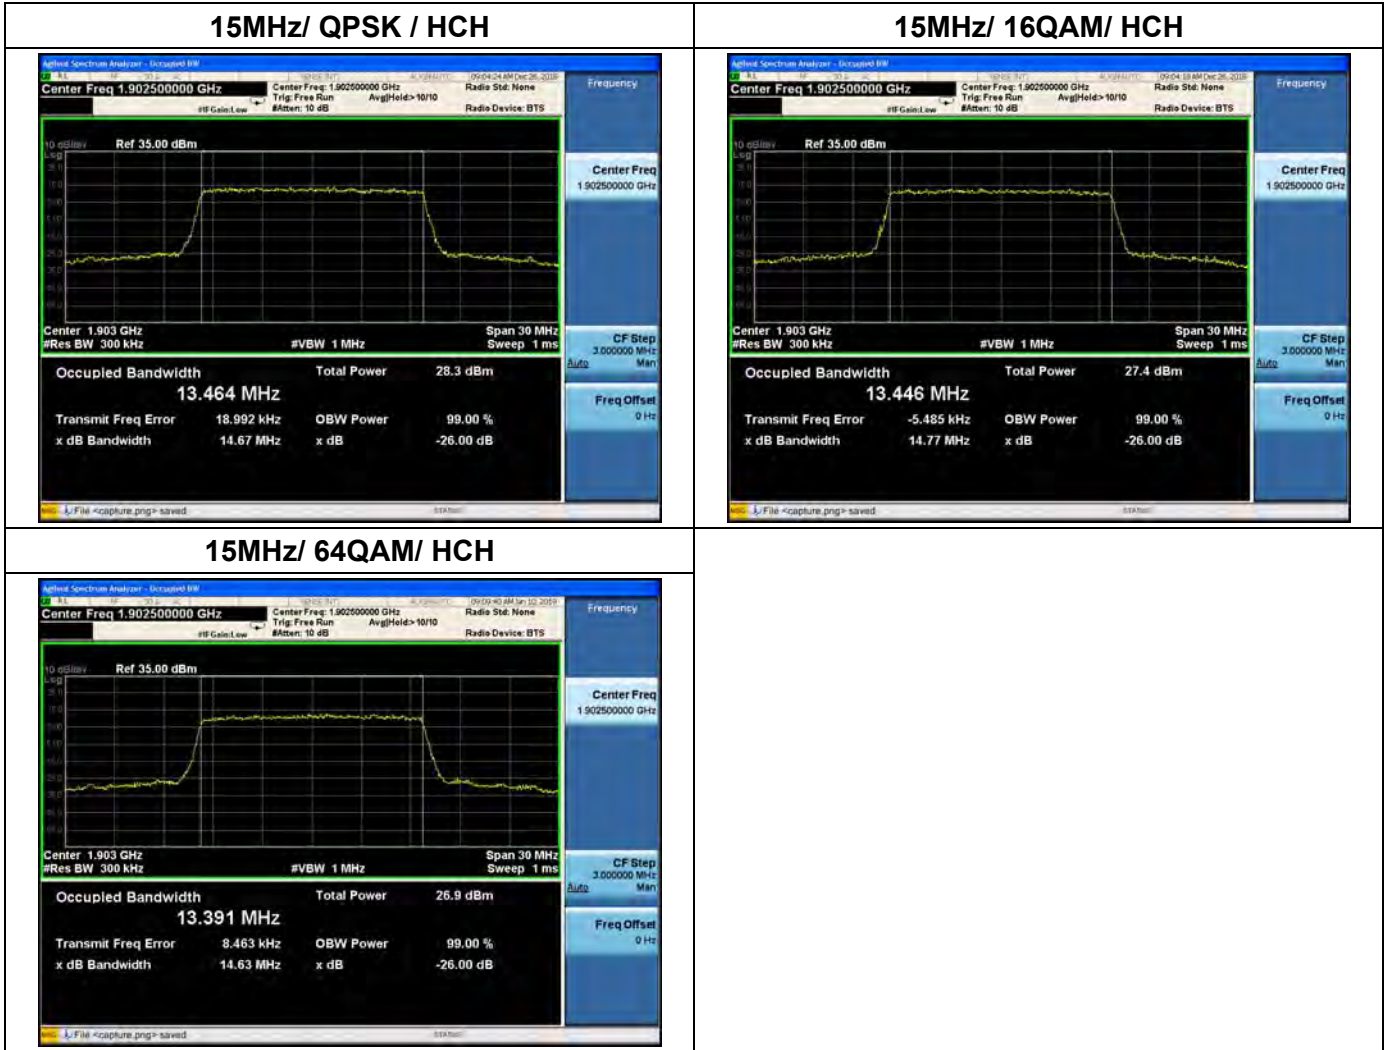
| 15MHz/ QPSK / HCH | 15MHz/ 16QAM/ HCH |
|---|---|
| Agilent Spectrum Analyzer - Occupied BW<br>Center Freq 1.902500000 GHz<br>Center Freq: 1.902500000 GHz<br>Trig: Free Run Avg\|Hold:>10/10<br>#IFGain:Low #Atten: 10 dB<br>Radio Std: None<br>Radio Device: BTS<br>Frequency<br>10 dB/div Ref 35.00 dBm<br>Log<br>Center 1.903 GHz<br>#Res BW 300 kHz<br>#VBW 1 MHz<br>Span 30 MHz<br>Sweep 1 ms<br>Center Freq<br>1.902500000 GHz<br>CF Step<br>3.000000 MHz<br>Auto Man<br>Freq Offset<br>0 Hz<br>Occupied Bandwidth<br>13.464 MHz<br>Total Power 28.3 dBm<br>Transmit Freq Error 18.992 kHz<br>OBW Power 99.00 %<br>x dB Bandwidth 14.67 MHz<br>x dB -26.00 dB<br>File <capture.png> saved | Agilent Spectrum Analyzer - Occupied BW<br>Center Freq 1.902500000 GHz<br>Center Freq: 1.902500000 GHz<br>Trig: Free Run Avg\|Hold:>10/10<br>#IFGain:Low #Atten: 10 dB<br>Radio Std: None<br>Radio Device: BTS<br>Frequency<br>10 dB/div Ref 35.00 dBm<br>Log<br>Center 1.903 GHz<br>#Res BW 300 kHz<br>#VBW 1 MHz<br>Span 30 MHz<br>Sweep 1 ms<br>Center Freq<br>1.902500000 GHz<br>CF Step<br>3.000000 MHz<br>Auto Man<br>Freq Offset<br>0 Hz<br>Occupied Bandwidth<br>13.446 MHz<br>Total Power 27.4 dBm<br>Transmit Freq Error -5.485 kHz<br>OBW Power 99.00 %<br>x dB Bandwidth 14.77 MHz<br>x dB -26.00 dB<br>File <capture.png> saved |
| **15MHz/ 64QAM/ HCH** | |
| Agilent Spectrum Analyzer - Occupied BW<br>Center Freq 1.902500000 GHz<br>Center Freq: 1.902500000 GHz<br>Trig: Free Run Avg\|Hold:>10/10<br>#IFGain:Low #Atten: 10 dB<br>Radio Std: None<br>Radio Device: BTS<br>Frequency<br>10 dB/div Ref 35.00 dBm<br>Log<br>Center 1.903 GHz<br>#Res BW 300 kHz<br>#VBW 1 MHz<br>Span 30 MHz<br>Sweep 1 ms<br>Center Freq<br>1.902500000 GHz<br>CF Step<br>3.000000 MHz<br>Auto Man<br>Freq Offset<br>0 Hz<br>Occupied Bandwidth<br>13.391 MHz<br>Total Power 26.9 dBm<br>Transmit Freq Error 8.463 kHz<br>OBW Power 99.00 %<br>x dB Bandwidth 14.63 MHz<br>x dB -26.00 dB<br>File <capture.png> saved | |